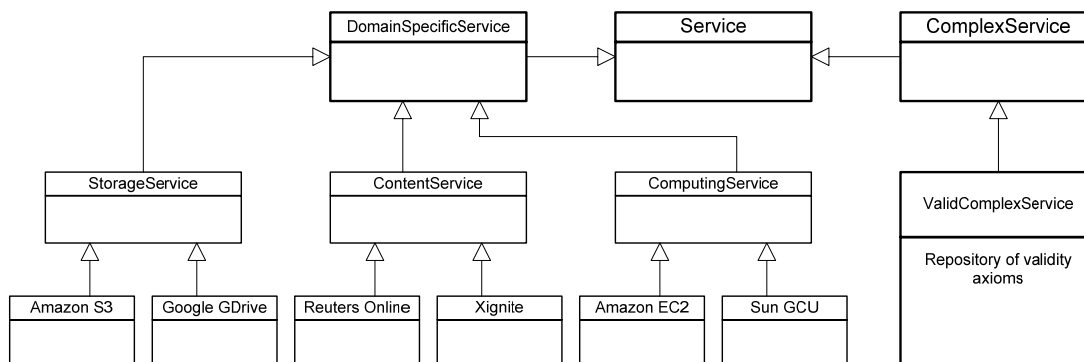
DomainSpecificService

Service

ComplexService

StorageService

ContentService

ComputingService

ValidComplexService

Repository of validity axioms

Amazon S3

Google GDrive

Reuters Online

Xignite

Amazon EC2

Sun GCU